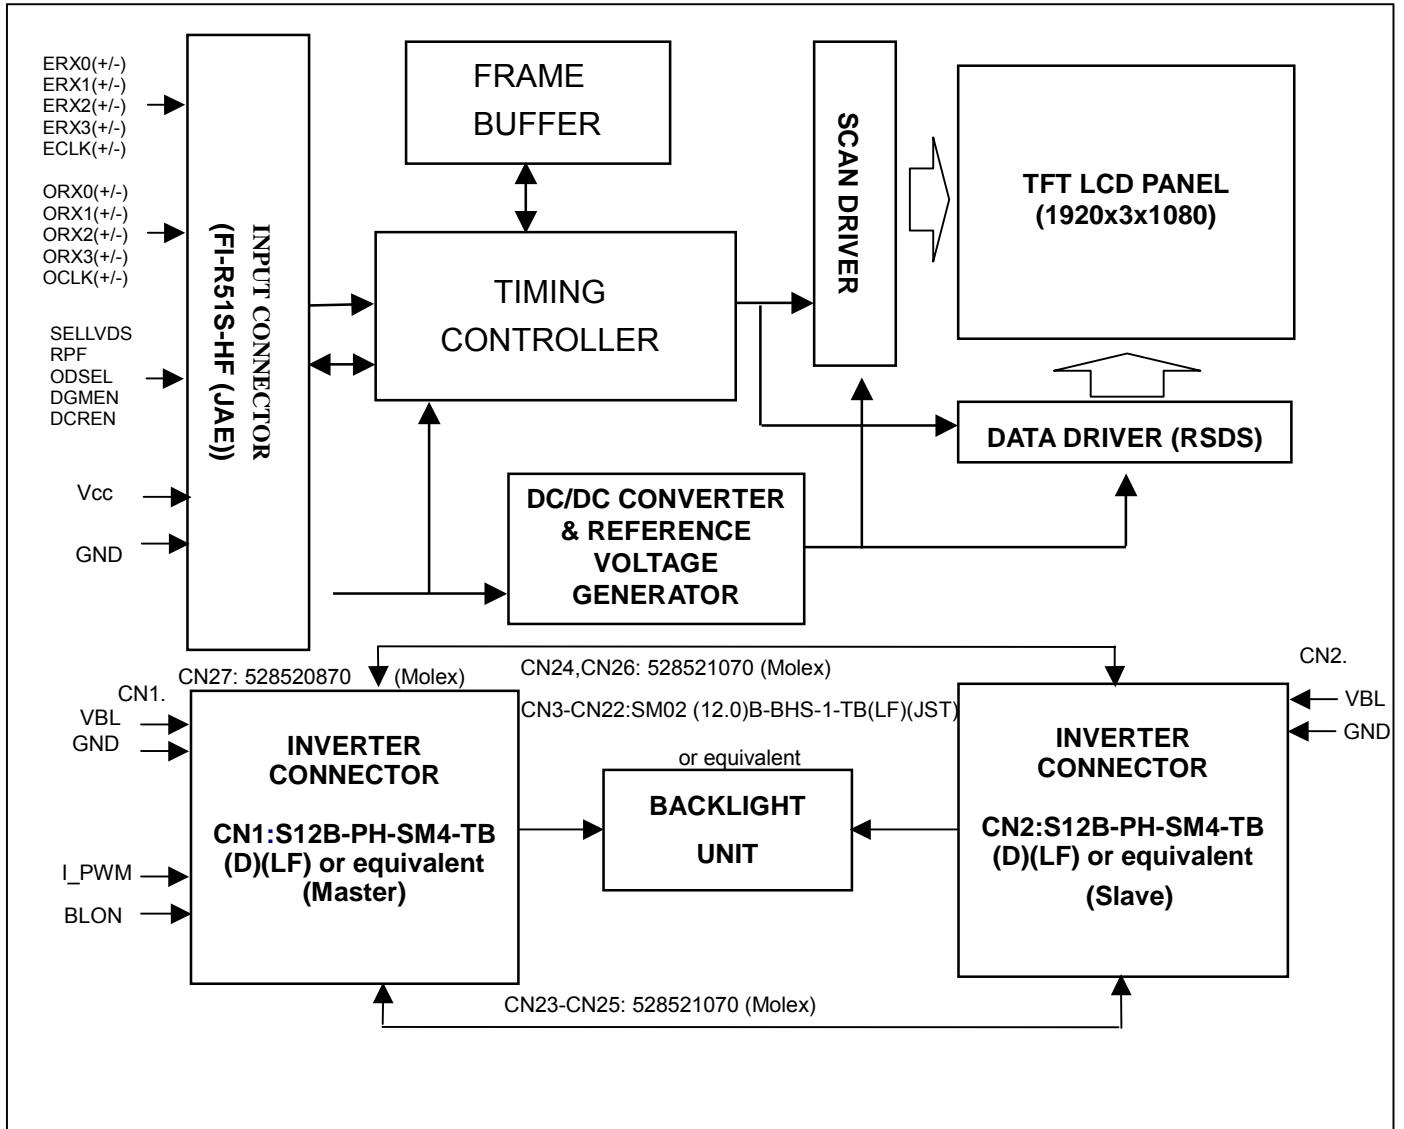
ERX0(+/-)
ERX1(+/-)
ERX2(+/-)
ERX3(+/-)
ECLK(+/-)

ORX0(+/-)
ORX1(+/-)
ORX2(+/-)
ORX3(+/-)
OCLK(+/-)

SELLVDS
RPF
ODSEL
DGMEN
DCREN

Vcc

GND

INPUT CONNECTOR
(FI-R51S-HF (JAE))

FRAME BUFFER

TIMING CONTROLLER

SCAN DRIVER

TFT LCD PANEL
(1920x3x1080)

DATA DRIVER (RSDS)

DC/DC CONVERTER & REFERENCE VOLTAGE GENERATOR

CN27: 528520870 (Molex)

CN24,CN26: 528521070 (Molex)

CN3-CN22:SM02 (12.0)B-BHS-1-TB(LF)(JST)

or equivalent

CN1.
VBL
GND

I_PWM
BLON

INVERTER CONNECTOR

CN1:S12B-PH-SM4-TB (D)(LF) or equivalent (Master)

BACKLIGHT UNIT

CN2.
VBL
GND

INVERTER CONNECTOR

CN2:S12B-PH-SM4-TB (D)(LF) or equivalent

(Slave)

CN23-CN25: 528521070 (Molex)